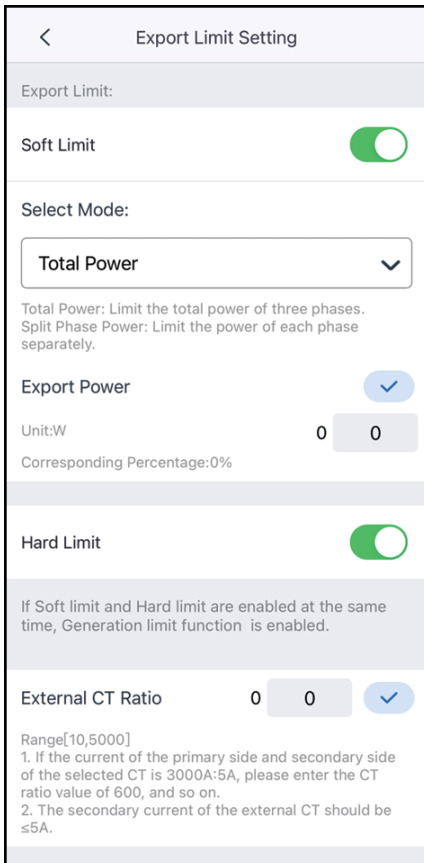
Export Limit Setting

Export Limit:

Soft Limit

Select Mode:

Total Power

Total Power: Limit the total power of three phases.
Split Phase Power: Limit the power of each phase separately.

Export Power

Unit:W

0 0

Corresponding Percentage:0%

Hard Limit

If Soft limit and Hard limit are enabled at the same time, Generation limit function is enabled.

External CT Ratio 0 0

Range[10,5000]
1. If the current of the primary side and secondary side of the selected CT is 3000A:5A, please enter the CT ratio value of 600, and so on.
2. The secondary current of the external CT should be ≤5A.